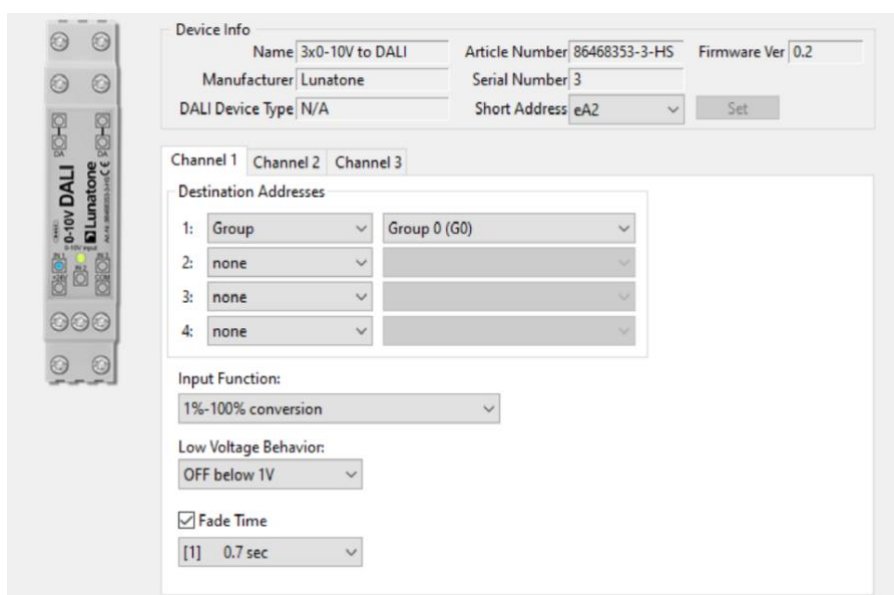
0-10V DALI
Lunatone

Device Info
Name 3x0-10V to DALI
Article Number 86468353-3-HS
Firmware Ver 0.2
Manufacturer Lunatone
Serial Number 3
DALI Device Type N/A
Short Address eA2
Set

Channel 1 Channel 2 Channel 3
Destination Addresses
1: Group Group 0 (G0)
2: none
3: none
4: none

Input Function:
1%-100% conversion

Low Voltage Behavior:
OFF below 1V

☑ Fade Time
[1] 0.7 sec